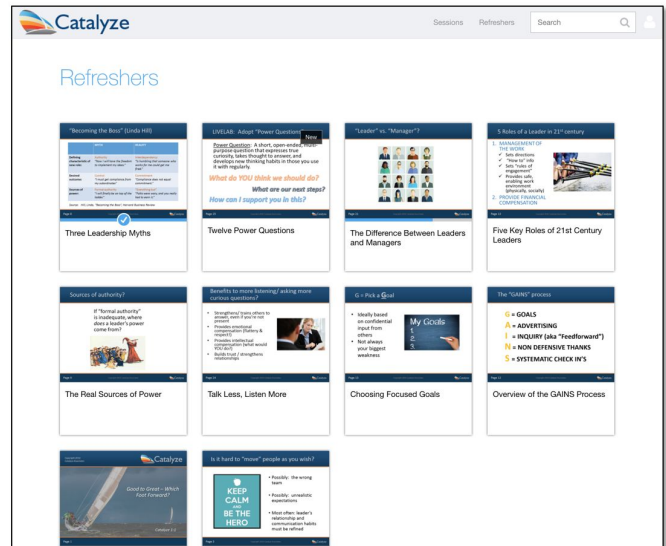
Catalyze

Sessions Refreshers Search

Refreshers

"Becoming the Boss" (Linda Hill)

Three Leadership Myths

LIVELAB: Adopt "Power Questions"

New

Power Question: A short, open-ended, multi-purpose question that expresses true curiosity, takes thought to answer, and develops new thinking habits in those you use it with regularly.

What do YOU think we should do?

What are our next steps?

How can I support you in this?

Twelve Power Questions

"Leader" vs. "Manager"?

The Difference Between Leaders and Managers

5 Roles of a Leader in 21st century

1. MANAGEMENT OF THE WORK
✓ Sets directions
✓ "How to" info
✓ Sets "rules of engagement"
✓ Provides safe, enabling work environment (physically, socially)
2. PROVIDE FINANCIAL COMPENSATION

Five Key Roles of 21st Century Leaders

Sources of authority?

If "formal authority" is inadequate, where does a leader's power come from?

The Real Sources of Power

Benefits to more listening/ asking more curious questions?

• Strengthens/ trains others to answer, even if you're not present
• Provides emotional compensation (flattery & respect)
• Provides intellectual compensation (what would YOU do?)
• Builds trust / strengthens relationships

Talk Less, Listen More

G = Pick a Goal

• Ideally based on confidential input from others
• Not always your biggest weakness

My Goals

Choosing Focused Goals

The "GAINS" process

G = GOALS
A = ADVERTISING
I = INQUIRY (aka "Feedforward")
N = NON DEFENSIVE THANKS
S = SYSTEMATIC CHECK IN'S

Overview of the GAINS Process

Catalyze

Good to Great – Which Foot Forward?

Is it hard to "move" people as you wish?

KEEP CALM AND BE THE HERO

• Possibly: the wrong team
• Possibly: unrealistic expectations
• Most often: leader's relationship and communication habits must be refined